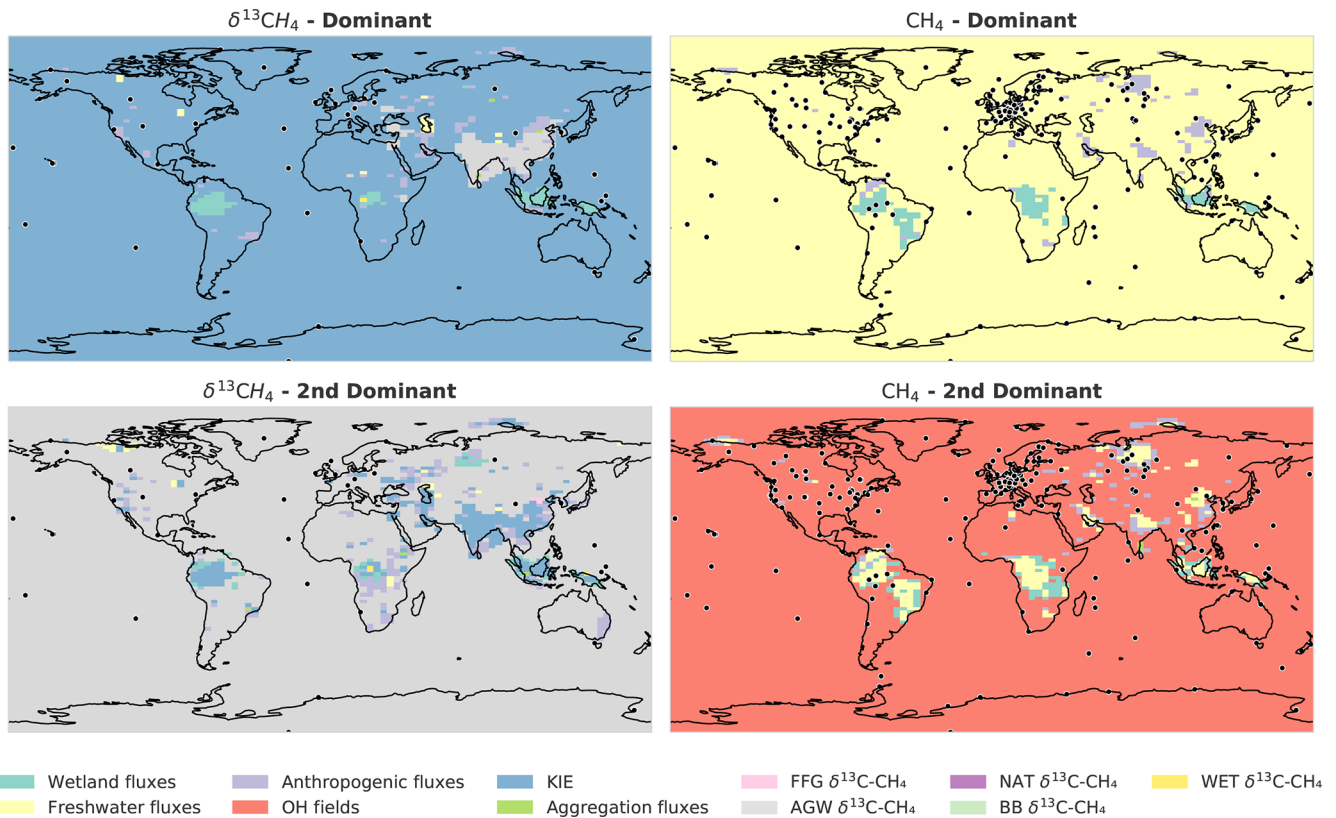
$\delta^{13}CH_4$ - Dominant

$CH_4$ - Dominant

$\delta^{13}CH_4$ - 2nd Dominant

$CH_4$ - 2nd Dominant

Wetland fluxes
Freshwater fluxes
Anthropogenic fluxes
OH fields
KIE
Aggregation fluxes
FFG $\delta^{13}C$-$CH_4$
AGW $\delta^{13}C$-$CH_4$
NAT $\delta^{13}C$-$CH_4$
BB $\delta^{13}C$-$CH_4$
WET $\delta^{13}C$-$CH_4$